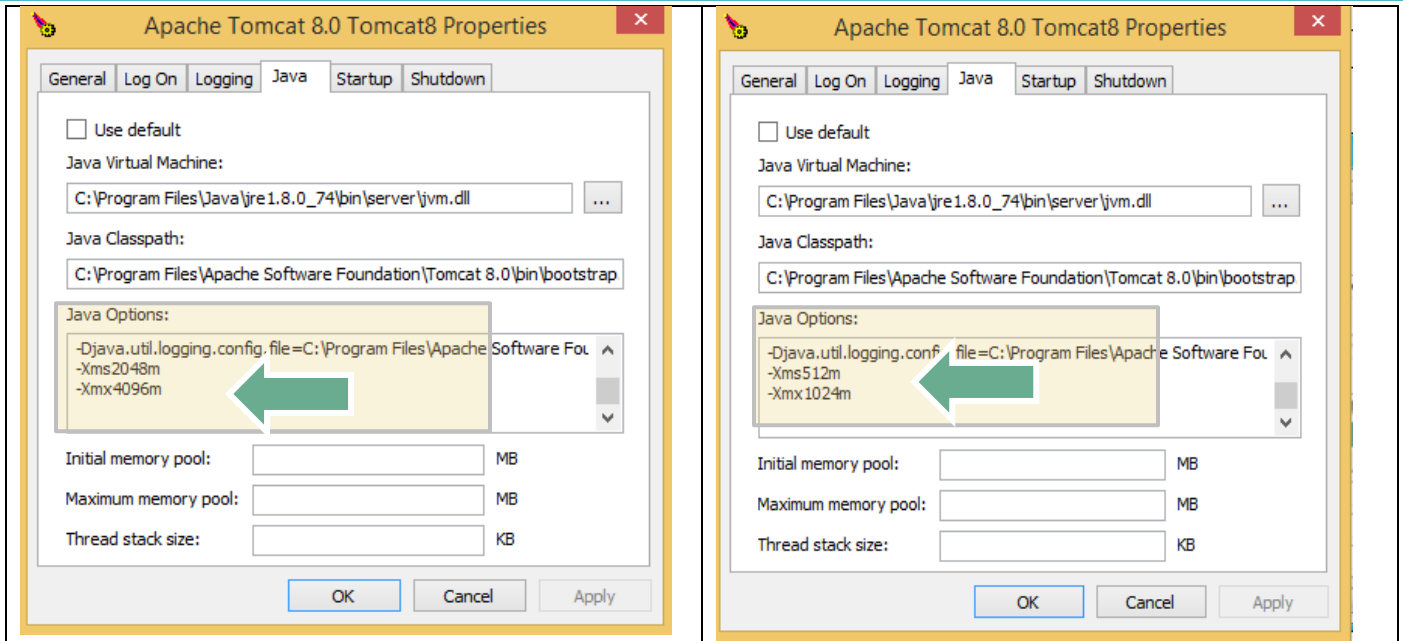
Apache Tomcat 8.0 Tomcat8 Properties

General | Log On | Logging | Java | Startup | Shutdown

Use default

Java Virtual Machine:

C:\Program Files\Java\jre1.8.0_74\bin\server\jvm.dll

...

Java Classpath:

C:\Program Files\Apache Software Foundation\Tomcat 8.0\bin\bootstrap

Java Options:

-Djava.util.logging.config.file=C:\Program Files\Apache Software Fou
-Xms2048m
-Xmx4096m

Initial memory pool: MB

Maximum memory pool: MB

Thread stack size: KB

OK Cancel Apply

Apache Tomcat 8.0 Tomcat8 Properties

General | Log On | Logging | Java | Startup | Shutdown

Use default

Java Virtual Machine:

C:\Program Files\Java\jre1.8.0_74\bin\server\jvm.dll

...

Java Classpath:

C:\Program Files\Apache Software Foundation\Tomcat 8.0\bin\bootstrap

Java Options:

-Djava.util.logging.config.file=C:\Program Files\Apache Software Fou
-Xms512m
-Xmx1024m

Initial memory pool: MB

Maximum memory pool: MB

Thread stack size: KB

OK Cancel Apply